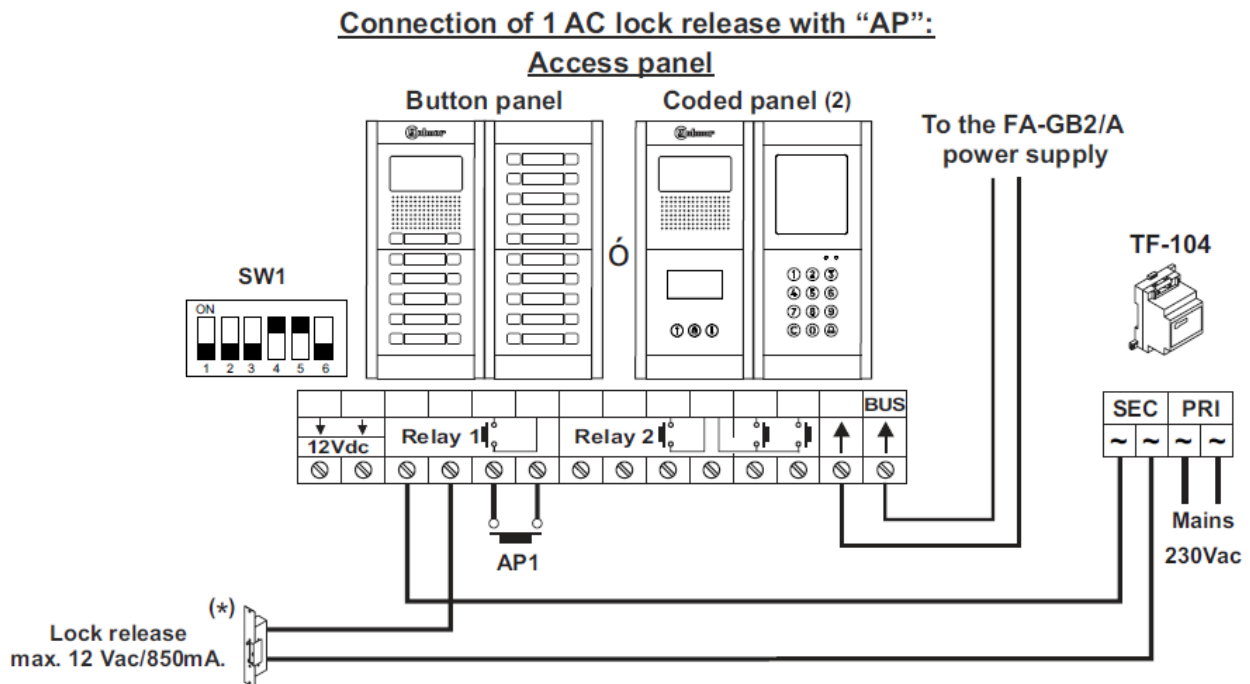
Connection of 1 AC lock release with “AP”:

Access panel

Button panel

Coded panel (2)

Ó

To the FA-GB2/A power supply

TF-104

SW1

ON

1 2 3 4 5 6

12Vdc

Relay 1

Relay 2

BUS

SEC

PRI

~ ~ ~ ~

Mains 230Vac

AP1

(*)

Lock release max. 12 Vac/850mA.